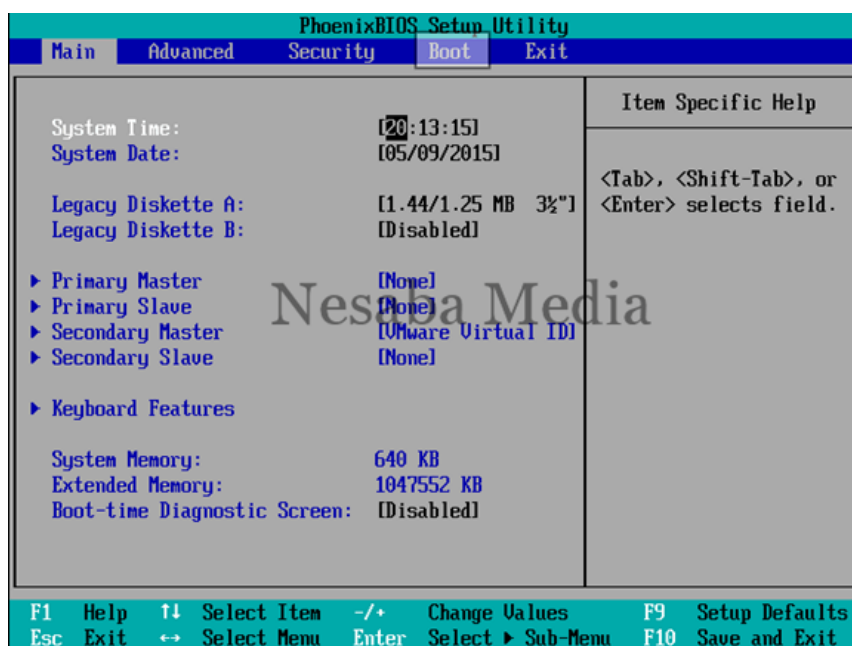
PhoenixBIOS Setup Utility

Main Advanced Security Boot Exit

System Time: [20:13:15]
System Date: [05/09/2015]

Legacy Diskette A: [1.44/1.25 MB 3½"]
Legacy Diskette B: [Disabled]

▶ Primary Master [None]
▶ Primary Slave [None]
▶ Secondary Master [VMware Virtual ID]
▶ Secondary Slave [None]

▶ Keyboard Features

System Memory: 640 KB
Extended Memory: 1047552 KB
Boot-time Diagnostic Screen: [Disabled]

Item Specific Help

<Tab>, <Shift-Tab>, or <Enter> selects field.

Nesaba Media

F1 Help ↑↓ Select Item -/+ Change Values F9 Setup Defaults
Esc Exit ↔ Select Menu Enter Select ▶ Sub-Menu F10 Save and Exit